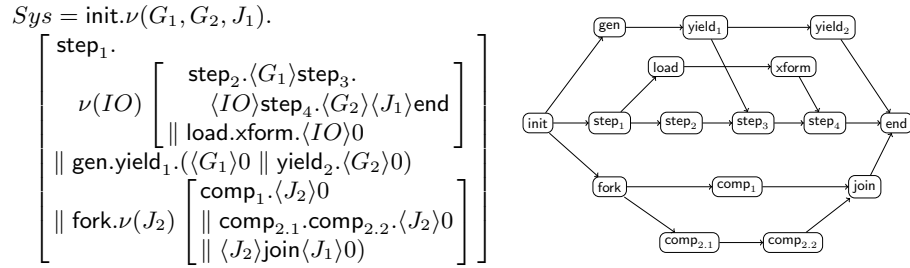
$Sys = \mathsf{init}.\nu(G_1, G_2, J_1).$

$\left[\begin{array}{l} \mathsf{step}_1. \\ \nu(IO) \left[\begin{array}{c} \mathsf{step}_2.\langle G_1\rangle\mathsf{step}_3. \\ \langle IO\rangle\mathsf{step}_4.\langle G_2\rangle\langle J_1\rangle\mathsf{end} \\ \parallel \mathsf{load}.\mathsf{xform}.\langle IO\rangle 0 \end{array}\right] \\ \parallel \mathsf{gen}.\mathsf{yield}_1.(\langle G_1\rangle 0 \parallel \mathsf{yield}_2.\langle G_2\rangle 0) \\ \parallel \mathsf{fork}.\nu(J_2) \left[\begin{array}{l} \mathsf{comp}_1.\langle J_2\rangle 0 \\ \parallel \mathsf{comp}_{2.1}.\mathsf{comp}_{2.2}.\langle J_2\rangle 0 \\ \parallel \langle J_2\rangle\mathsf{join}\langle J_1\rangle 0) \end{array}\right] \end{array}\right]$

gen
yield$_1$
yield$_2$
load
xform
init
step$_1$
step$_2$
step$_3$
step$_4$
end
fork
comp$_1$
join
comp$_{2.1}$
comp$_{2.2}$